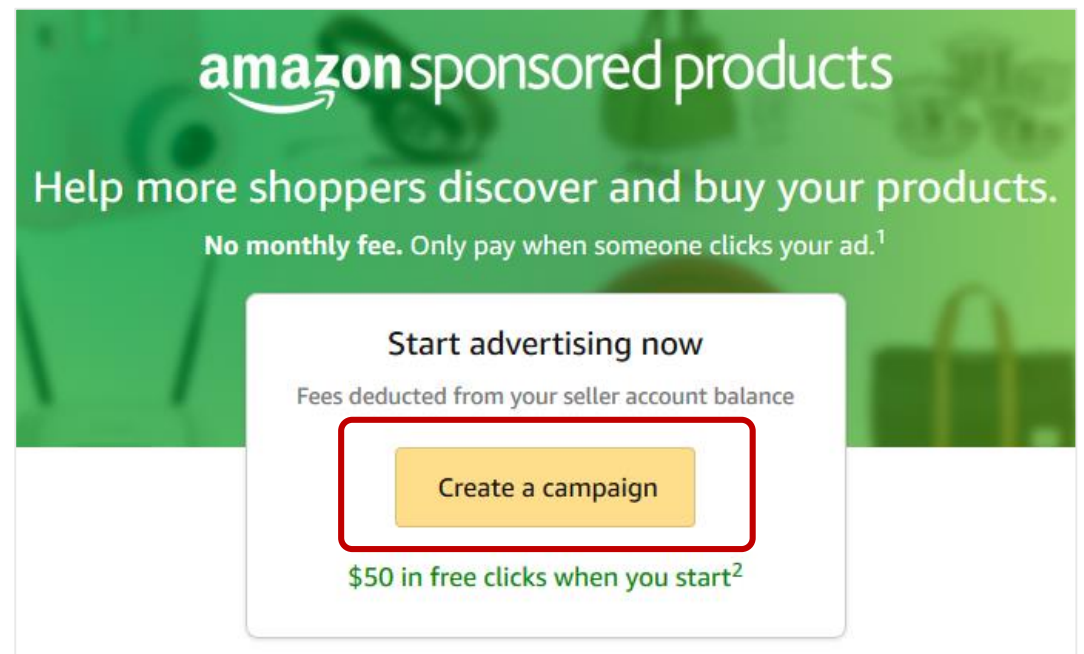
amazon sponsored products

Help more shoppers discover and buy your products.

**No monthly fee.** Only pay when someone clicks your ad.$^1$

Start advertising now

Fees deducted from your seller account balance

Create a campaign

\$50 in free clicks when you start$^2$